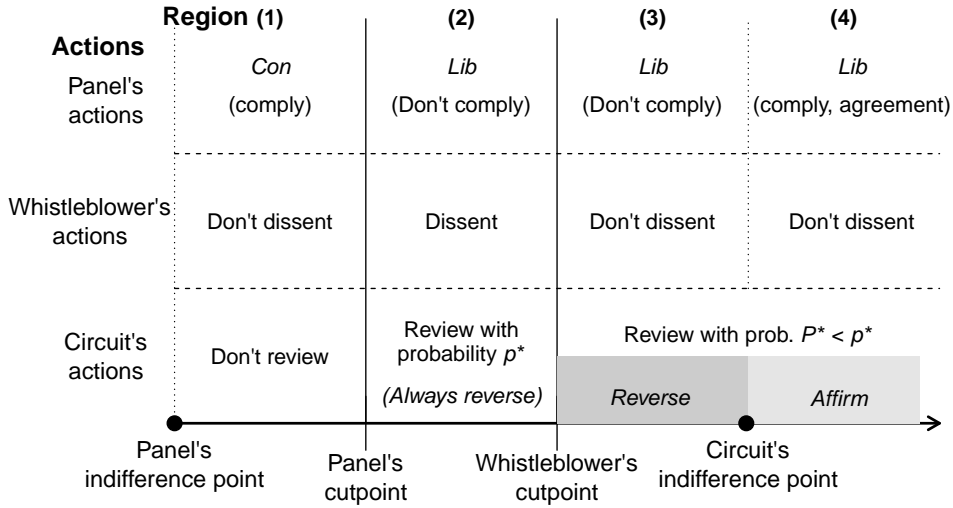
| Actions | Region (1) | (2) | (3) | (4) |
|---|---|---|---|---|
| Panel's actions | *Con* (comply) | *Lib* (Don't comply) | *Lib* (Don't comply) | *Lib* (comply, agreement) |
| Whistleblower's actions | Don't dissent | Dissent | Don't dissent | Don't dissent |
| Circuit's actions | Don't review | Review with probability $p^*$ *(Always reverse)* | Review with prob. $P^* < p^*$ *Reverse* | *Affirm* |

Panel's indifference point

Panel's cutpoint

Whistleblower's cutpoint

Circuit's indifference point